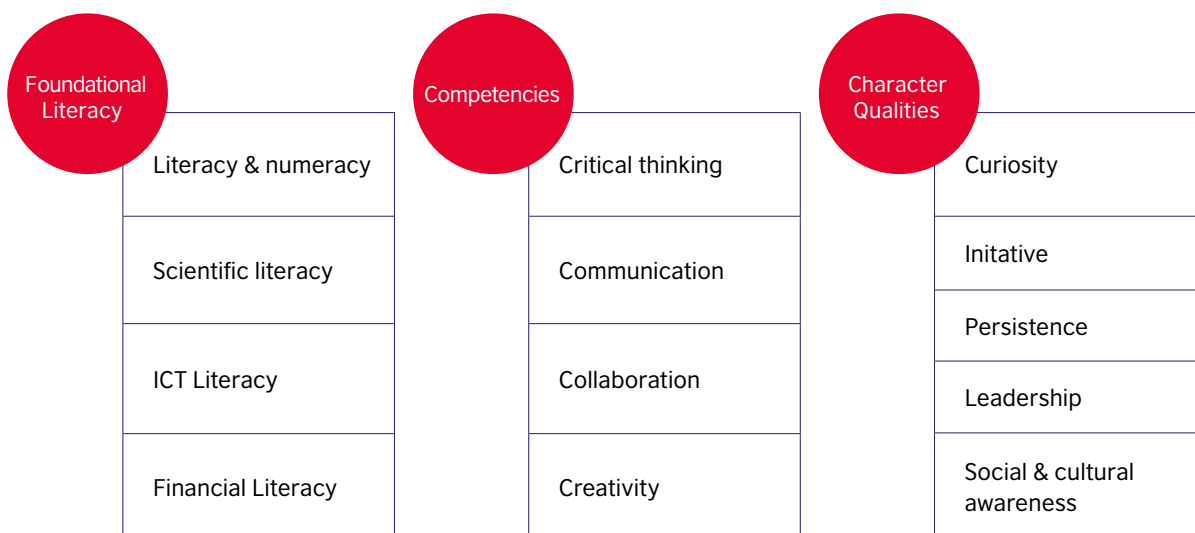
Foundational Literacy

Literacy & numeracy

Scientific literacy

ICT Literacy

Financial Literacy

Competencies

Critical thinking

Communication

Collaboration

Creativity

Character Qualities

Curiosity

Initative

Persistence

Leadership

Social & cultural awareness